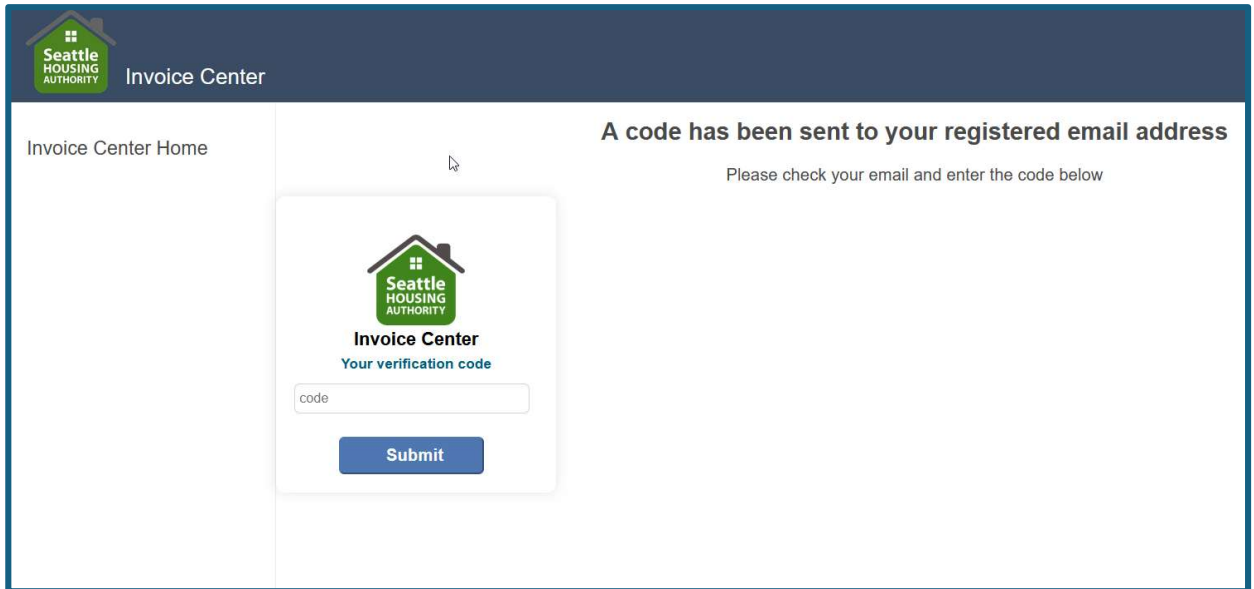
Seattle HOUSING AUTHORITY Invoice Center

Invoice Center Home

A code has been sent to your registered email address

Please check your email and enter the code below

Seattle HOUSING AUTHORITY

Invoice Center

Your verification code

code

Submit